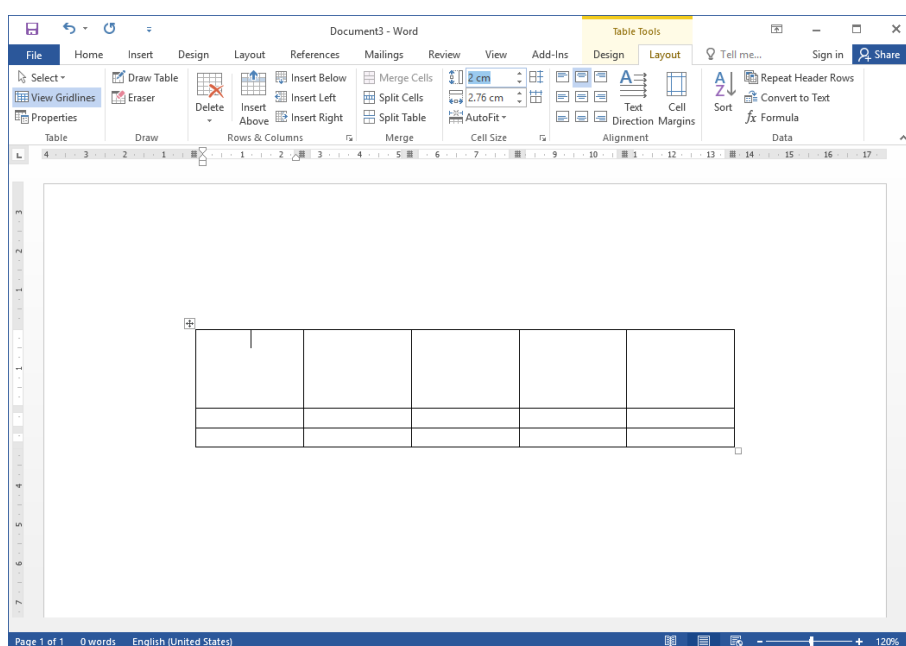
Document3 - Word

Table Tools

File Home Insert Design Layout References Mailings Review View Add-Ins Design Layout Tell me... Sign in Share

Select
View Gridlines
Properties
Table

Draw Table
Eraser
Draw

Delete
Insert Above
Insert Below
Insert Left
Insert Right
Rows & Columns

Merge Cells
Split Cells
Split Table
Merge

2 cm
2.76 cm
AutoFit
Cell Size

Text Direction
Cell Margins
Alignment

Sort
Repeat Header Rows
Convert to Text
$f_x$ Formula
Data

Page 1 of 1 0 words English (United States) 120%